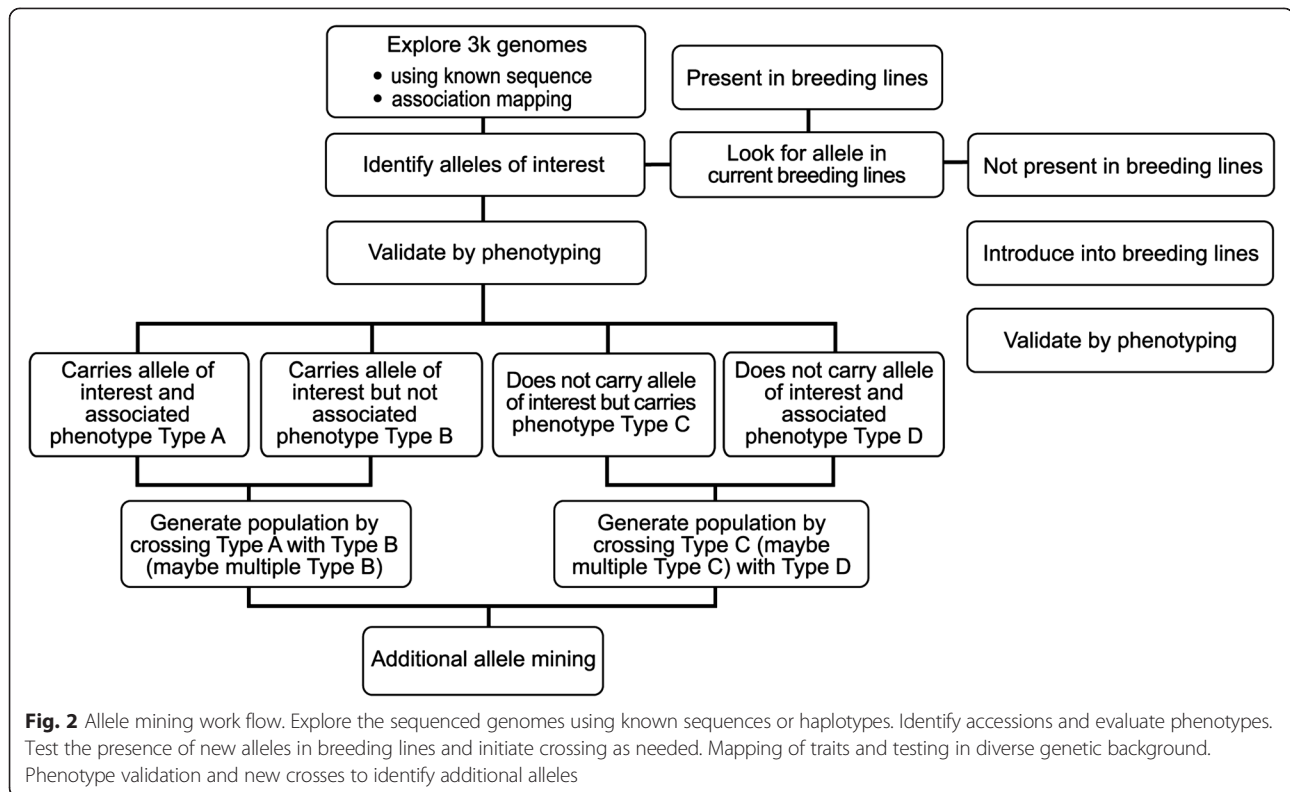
Explore 3k genomes
• using known sequence
• association mapping

Present in breeding lines

Identify alleles of interest

Look for allele in current breeding lines

Not present in breeding lines

Validate by phenotyping

Introduce into breeding lines

Validate by phenotyping

Carries allele of interest and associated phenotype Type A

Carries allele of interest but not associated phenotype Type B

Does not carry allele of interest but carries phenotype Type C

Does not carry allele of interest and associated phenotype Type D

Generate population by crossing Type A with Type B (maybe multiple Type B)

Generate population by crossing Type C (maybe multiple Type C) with Type D

Additional allele mining

**Fig. 2** Allele mining work flow. Explore the sequenced genomes using known sequences or haplotypes. Identify accessions and evaluate phenotypes. Test the presence of new alleles in breeding lines and initiate crossing as needed. Mapping of traits and testing in diverse genetic background. Phenotype validation and new crosses to identify additional alleles